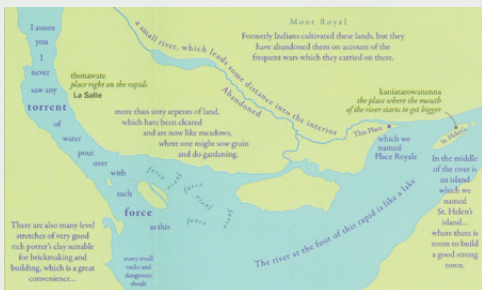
Mont Royal

Formerly Indians cultivated these lands, but they have abandoned them on account of the frequent wars which they carried on there.

a small river, which leads some distance into the interior

Abandoned

I assure you I never saw any torrent of water pour over with such force as this

thonawate
place right on the rapids
La Salle

more than sixty arpents of land, which have been cleared and are now like meadows, where one might sow grain and do gardening.

kaniatarowanenna
the place where the mouth of the river starts to get bigger

This Place

which we named Place Royale

St. Helen's

In the middle of the river is an island which we named St. Helen's island... where there is room to build a good strong town.

force
force
force
force

There are also many level stretches of very good rich potter's clay suitable for brickmaking and building, which is a great convenience...

many small rocks and dangerous shoals

The river at the foot of this rapid is like a lake